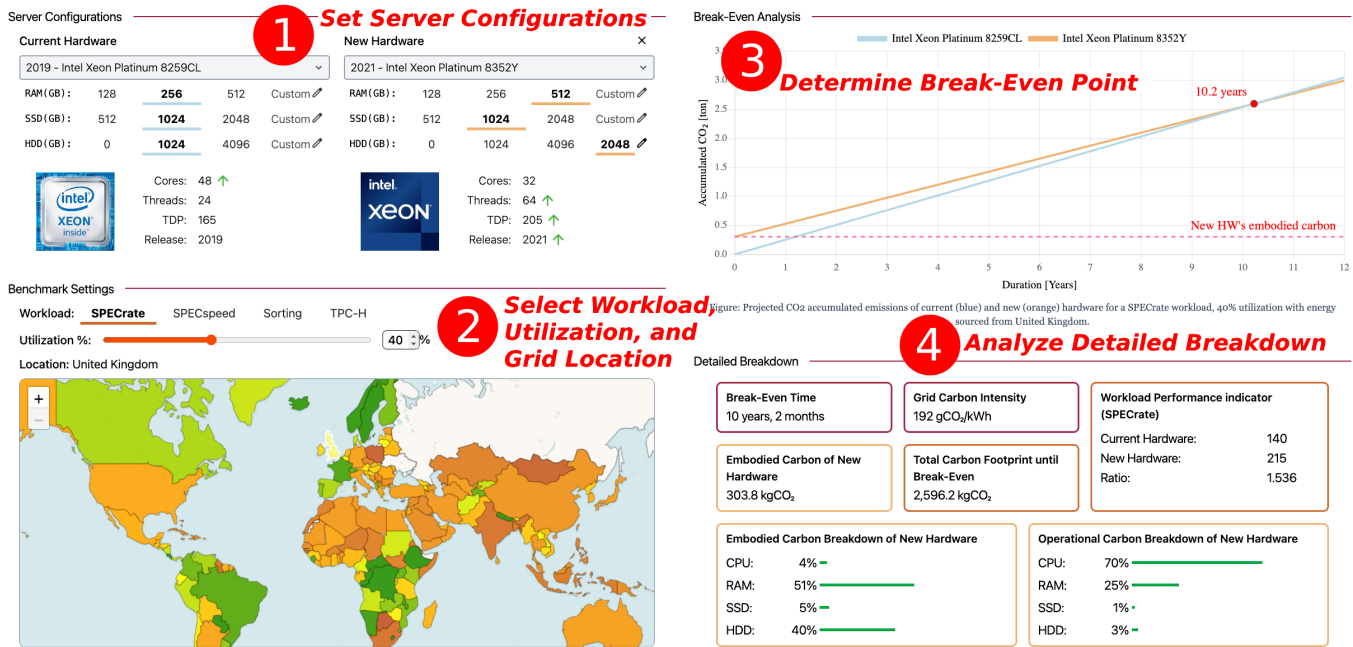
Server Configurations

1 Set Server Configurations

Current Hardware

2019 - Intel Xeon Platinum 8259CL

| | | | | |
|---|---|---|---|---|
| RAM(GB): | 128 | 256 | 512 | Custom |
| SSD(GB): | 512 | 1024 | 2048 | Custom |
| HDD(GB): | 0 | 1024 | 4096 | Custom |

intel XEON inside

Cores: 48
Threads: 24
TDP: 165
Release: 2019

New Hardware

2021 - Intel Xeon Platinum 8352Y

| | | | | |
|---|---|---|---|---|
| RAM(GB): | 128 | 256 | 512 | Custom |
| SSD(GB): | 512 | 1024 | 2048 | Custom |
| HDD(GB): | 0 | 1024 | 4096 | 2048 |

intel XEON

Cores: 32
Threads: 64
TDP: 205
Release: 2021

Break-Even Analysis

Intel Xeon Platinum 8259CL   Intel Xeon Platinum 8352Y

3 Determine Break-Even Point

10.2 years

Accumulated $CO_2$ [ton]

3.0, 2.5, 2.0, 1.5, 1.0, 0.5, 0.0

New HW's embodied carbon

0 1 2 3 4 5 6 7 8 9 10 11 12

Duration [Years]

Figure: Projected CO2 accumulated emissions of current (blue) and new (orange) hardware for a SPECrate workload, 40% utilization with energy sourced from United Kingdom.

Benchmark Settings

Workload: SPECrate SPECspeed Sorting TPC-H

Utilization %: 40 %

Location: United Kingdom

2 Select Workload, Utilization, and Grid Location

+
−

Detailed Breakdown

4 Analyze Detailed Breakdown

Break-Even Time
10 years, 2 months

Grid Carbon Intensity
192 $gCO_2$/kWh

Workload Performance indicator (SPECrate)
Current Hardware: 140
New Hardware: 215
Ratio: 1.536

Embodied Carbon of New Hardware
303.8 $kgCO_2$

Total Carbon Footprint until Break-Even
2,596.2 $kgCO_2$

Embodied Carbon Breakdown of New Hardware
CPU: 4%
RAM: 51%
SSD: 5%
HDD: 40%

Operational Carbon Breakdown of New Hardware
CPU: 70%
RAM: 25%
SSD: 1%
HDD: 3%